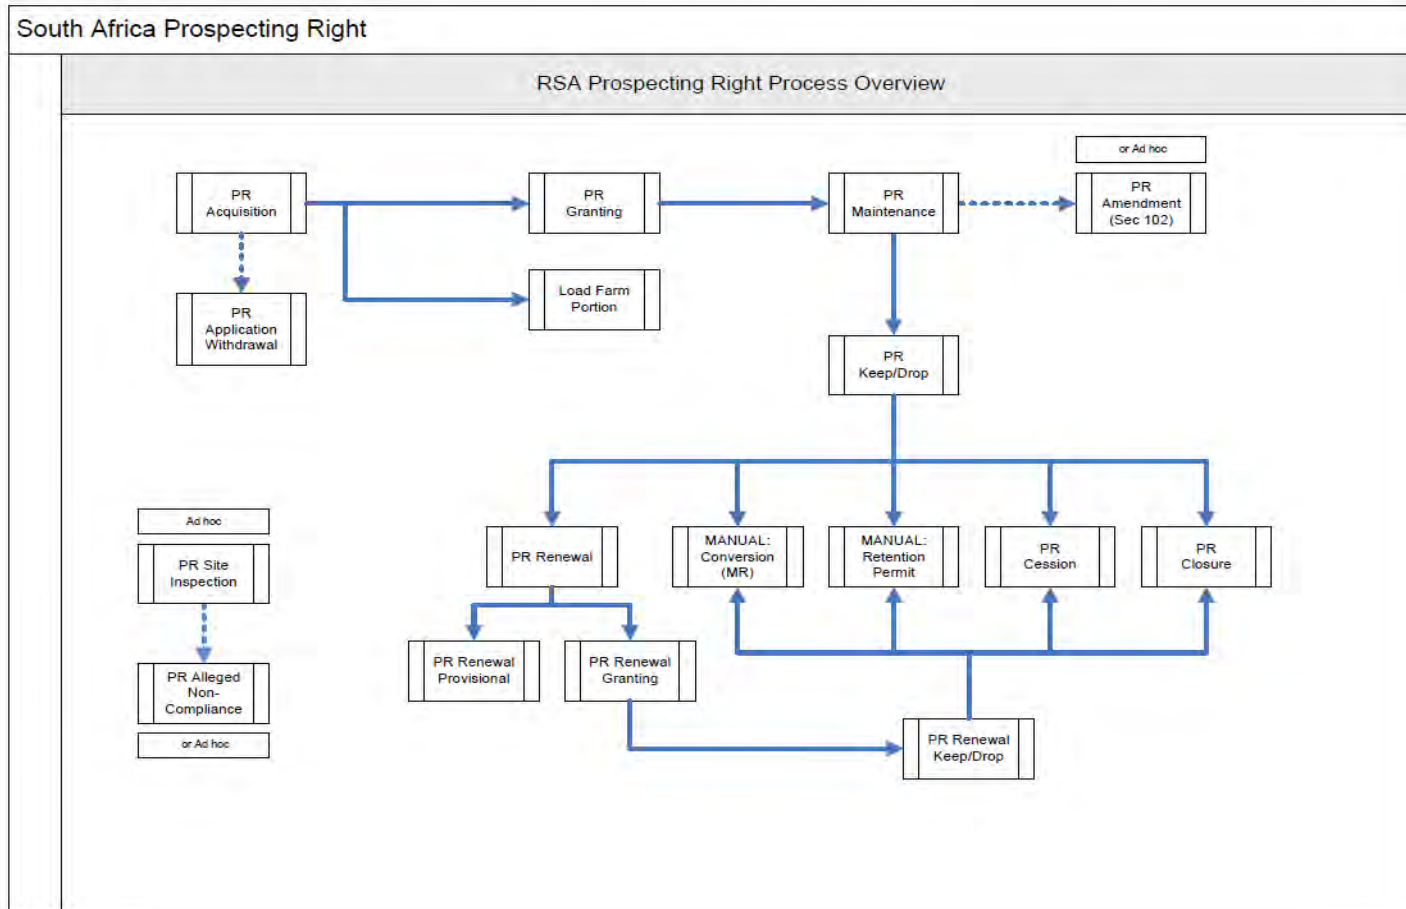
South Africa Prospecting Right

RSA Prospecting Right Process Overview

PR Acquisition

PR Granting

PR Maintenance

or Ad hoc

PR Amendment (Sec 102)

PR Application Withdrawal

Load Farm Portion

PR Keep/Drop

Ad hoc

PR Site Inspection

PR Renewal

MANUAL: Conversion (MR)

MANUAL: Retention Permit

PR Cession

PR Closure

PR Alleged Non-Compliance

or Ad hoc

PR Renewal Provisional

PR Renewal Granting

PR Renewal Keep/Drop